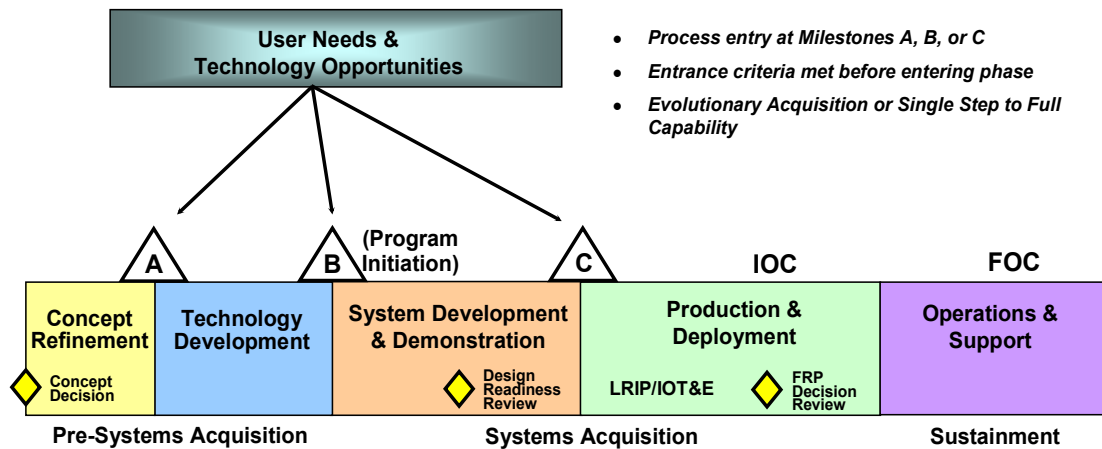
User Needs & Technology Opportunities

• Process entry at Milestones A, B, or C
• Entrance criteria met before entering phase
• Evolutionary Acquisition or Single Step to Full Capability

A
B
(Program Initiation)
C
IOC
FOC

Concept Refinement
Concept Decision

Technology Development

System Development & Demonstration
Design Readiness Review

Production & Deployment
LRIP/IOT&E
FRP Decision Review

Operations & Support

Pre-Systems Acquisition
Systems Acquisition
Sustainment